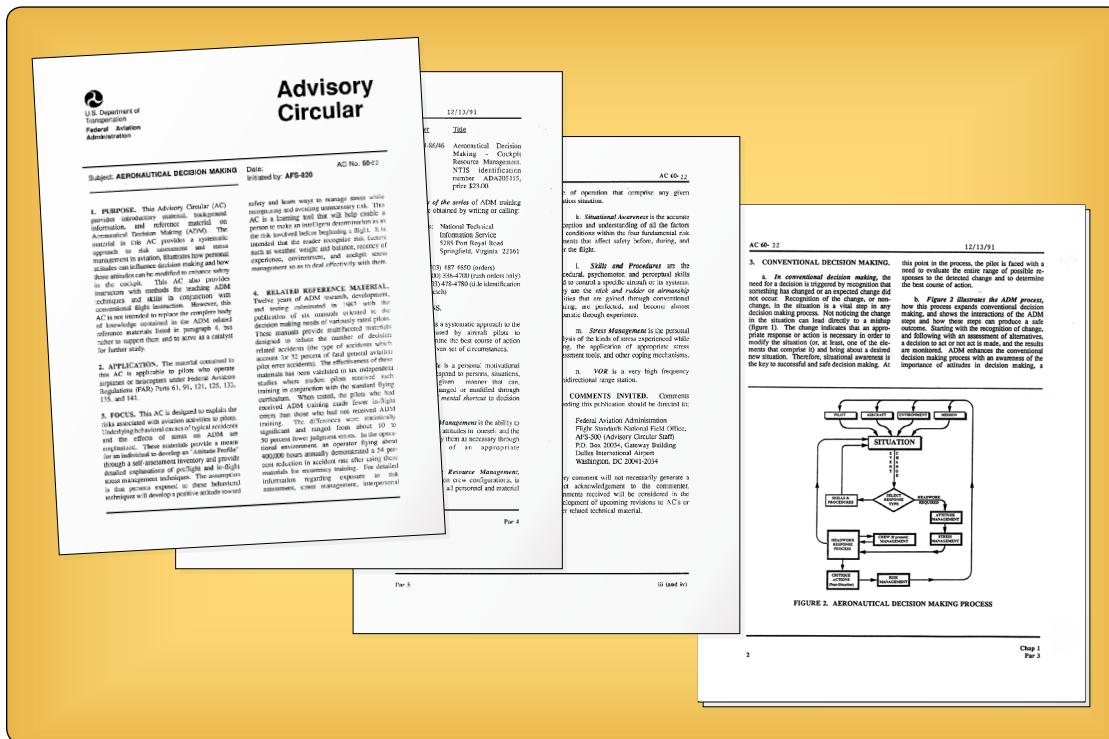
U.S. Department of Transportation
Federal Aviation Administration

Advisory Circular

Subject: AERONAUTICAL DECISION MAKING
Date:
Initiated by: AFS-820
AC No. 60-22

1. PURPOSE. This Advisory Circular (AC) provides introductory material, background information, and reference material on Aeronautical Decision Making (ADM). This material in this AC provides a systematic approach to risk assessment and stress management in aviation, illustrates how personal attitudes can influence decision making and how those attitudes can be modified to enhance safety in the cockpit. This AC also provides instructors with methods for teaching ADM techniques and skills in conjunction with conventional flight instruction. However, this AC is not intended to replace the complex body of knowledge contained in the ADM related reference materials listed in paragraph 4, but rather to support them and to serve as a catalyst for further study.

2. APPLICATION. The material contained in this AC is applicable to pilots who operate airplanes or helicopters under Federal Aviation Regulations (FAR) Parts 61, 91, 121, 125, 133, 135, and 141.

3. FOCUS. This AC is designed to explain the risks associated with aviation activities in pilots. Underlying behavioral causes of typical accidents and the effects of stress on ADM are emphasized. These materials provide a means for an individual to develop an "Attitude Profile" through a self-assessment inventory and provide detailed explanations of preflight and in-flight stress management techniques. The assumption is that persons exposed to these behavioral techniques will develop a positive attitude toward safety and learn ways to manage stress while recognizing and avoiding unnecessary risk. This AC is a learning tool that will help enable a person to make an intelligent determination as to the risk involved before beginning a flight. It is intended that the reader recognize risk factors such as weather, weight and balance, recency of experience, environment, and cockpit stress management so as to deal effectively with them.

4. RELATED REFERENCE MATERIAL. Twelve years of ADM research, development, and testing culminated in 1987 with the publication of six manuals oriented to the decision making needs of variously rated pilots. These manuals provide multifaceted materials designed to reduce the number of decision related accidents (the type of accidents which account for 52 percent of fatal general aviation pilot error accidents). The effectiveness of these materials has been validated in six independent studies where student pilots received such training in conjunction with the standard flying curriculum. When tested, the pilots who had received ADM training made fewer in-flight errors than those who had not received ADM training. The differences were statistically significant and ranged from about 10 to 50 percent fewer judgment errors. In the operational environment, an operator flying about 400,000 hours annually demonstrated a 54 percent reduction in accident rate after using these materials for recurrency training. For detailed information regarding exposure in risk assessment, stress management, interpersonal

12/13/91
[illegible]er Title
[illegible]-86/46 Aeronautical Decision Making - Cockpit Resource Management. NTIS identification number ADA205115, price $23.00.
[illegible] of the series of ADM training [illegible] obtained by writing or calling:
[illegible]: National Technical Information Service 5285 Port Royal Road Springfield, Virginia 22161
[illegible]03) 487 4650 (orders)
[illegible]0) 336-4700 (rush orders only)
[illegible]3) 478-4780 (ti.le identification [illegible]rch)
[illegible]S.
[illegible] a systematic approach to the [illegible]sed by aircraft pilots to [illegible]mine the best course of action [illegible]ven set of circumstances.
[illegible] is a personal motivational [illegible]spond to persons, situations, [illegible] given manner that can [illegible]anged or modified through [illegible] mental shortcut to decision
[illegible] Management is the ability to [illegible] attitudes in oneself and the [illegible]y them as necessary through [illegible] of an appropriate
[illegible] Resource Management, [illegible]on crew configurations, is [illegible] all personnel and material
Par 4
Par 5

AC 60-22
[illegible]e of operation that comprise any given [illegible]ation situation.
k. Situational Awareness is the accurate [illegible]eption and understanding of all the factors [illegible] conditions within the four fundamental risk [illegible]ments that affect safety before, during, and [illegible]r the flight.
l. Skills and Procedures are the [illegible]cedural, psychomotor, and perceptual skills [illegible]d to control a specific aircraft or its systems. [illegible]y are the stick and rudder or airmanship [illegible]lities that are gained through conventional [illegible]ning, are perfected, and become almost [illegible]omatic through experience.
m. Stress Management is the personal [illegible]lysis of the kinds of stress experienced while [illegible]g, the application of appropriate stress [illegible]essment tools, and other coping mechanisms.
n. VOR is a very high frequency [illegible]directional range station.
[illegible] COMMENTS INVITED. Comments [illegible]arding this publication should be directed to:
Federal Aviation Administration
Flight Standards National Field Office,
AFS-500 (Advisory Circular Staff)
P.O. Box 20034, Gateway Building
Dulles International Airport
Washington, DC 20041-2034
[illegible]ry comment will not necessarily generate a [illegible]ct acknowledgement to the commenter. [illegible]mments received will be considered in the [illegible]elopment of upcoming revisions to AC's or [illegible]r related technical material.
iii (and iv)

AC 60-22 12/13/91
3. CONVENTIONAL DECISION MAKING.
a. In conventional decision making, the need for a decision is triggered by recognition that something has changed or an expected change did not occur. Recognition of the change, or non-change, in the situation is a vital step in any decision making process. Not noticing the change in the situation can lead directly to a mishap (figure 1). The change indicates that an appropriate response or action is necessary in order to modify the situation (or, at least, one of the elements that comprise it) and bring about a desired new situation. Therefore, situational awareness is the key to successful and safe decision making. At this point in the process, the pilot is faced with a need to evaluate the entire range of possible responses to the detected change and to determine the best course of action.
b. Figure 2 illustrates the ADM process, how this process expands conventional decision making, and shows the interactions of the ADM steps and how these steps can produce a safe outcome. Starting with the recognition of change, and following with an assessment of alternatives, a decision to act or not act is made, and the results are monitored. ADM enhances the conventional decision making process with an awareness of the importance of attitudes in decision making, a

PILOT
AIRCRAFT
ENVIRONMENT
MISSION
SITUATION
EVENT
CHANGE
SKILLS & PROCEDURES
SELECT RESPONSE TYPE
HEADWORK REQUIRED
ATTITUDE MANAGEMENT
CREW (if present) MANAGEMENT
STRESS MANAGEMENT
HEADWORK RESPONSE PROCESS
CRITIQUE ACTIONS (Post-Situation)
RISK MANAGEMENT

FIGURE 2. AERONAUTICAL DECISION MAKING PROCESS
2
Chap 1
Par 3